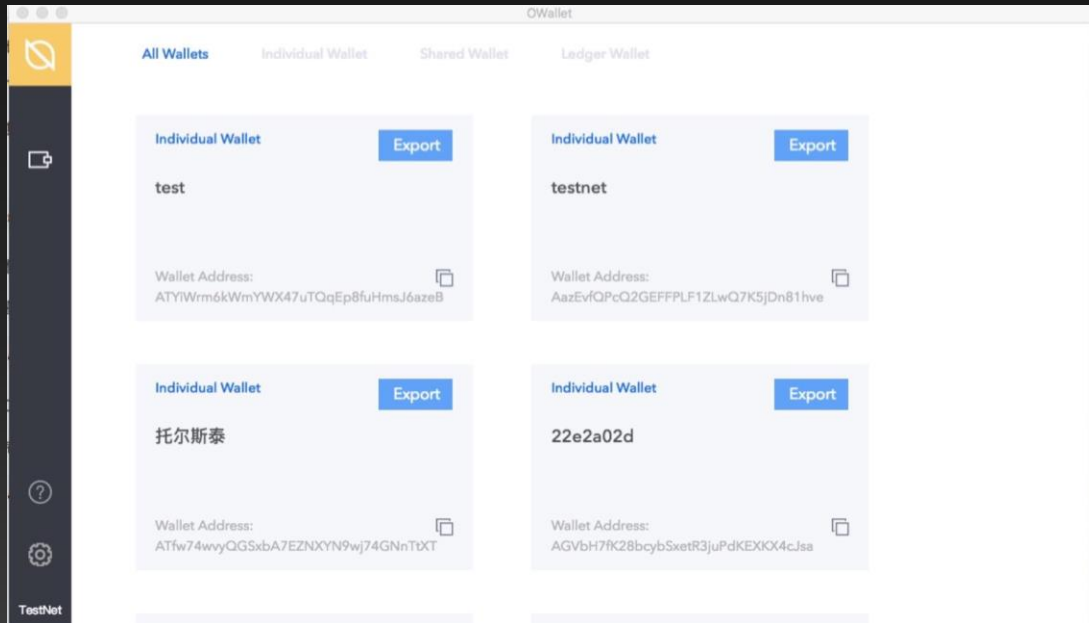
OWallet

All Wallets Individual Wallet Shared Wallet Ledger Wallet

Individual Wallet
Export
test
Wallet Address:
ATYiWrm6kWmYWX47uTQqEp8fuHmsJ6azeB

Individual Wallet
Export
testnet
Wallet Address:
AazEvfQPcQ2GEFFPLF1ZLwQ7K5jDn81hve

Individual Wallet
Export
托尔斯泰
Wallet Address:
ATfw74wvyQGSxbA7EZNXYN9wj74GNnTtXT

Individual Wallet
Export
22e2a02d
Wallet Address:
AGVbH7fK28bcybSxetR3juPdKEXKX4cJsa

TestNet